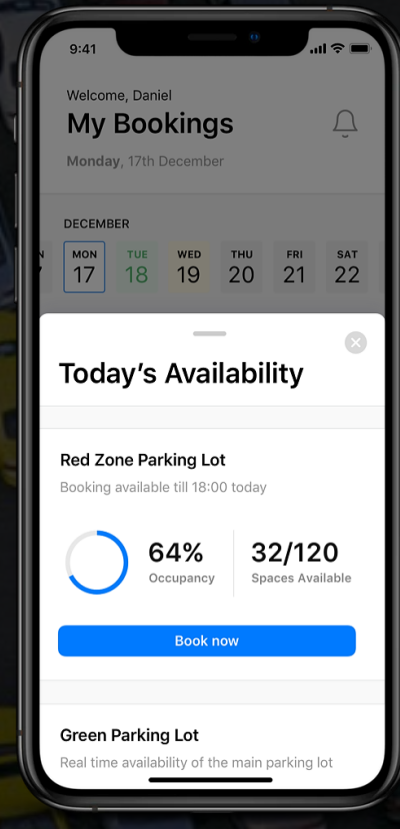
9:41

Welcome, Daniel

My Bookings

Monday, 17th December

DECEMBER

N 7

MON 17

TUE 18

WED 19

THU 20

FRI 21

SAT 22

Today's Availability

Red Zone Parking Lot

Booking available till 18:00 today

64%
Occupancy

32/120
Spaces Available

Book now

Green Parking Lot

Real time availability of the main parking lot